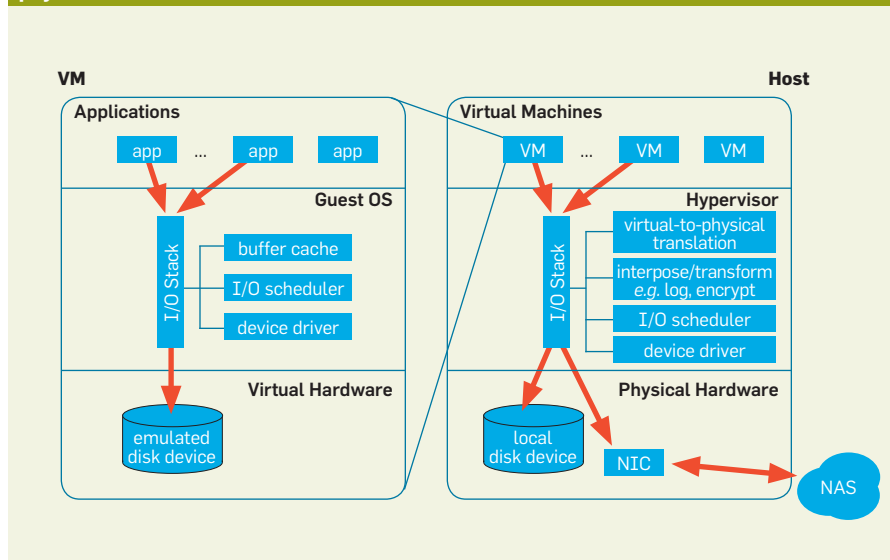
VM

Applications

app ... app app

Guest OS

I/O Stack

buffer cache

I/O scheduler

device driver

Virtual Hardware

emulated disk device

Host

Virtual Machines

VM ... VM VM

Hypervisor

I/O Stack

virtual-to-physical translation

interpose/transform *e.g.* log, encrypt

I/O scheduler

device driver

Physical Hardware

local disk device

NIC

NAS